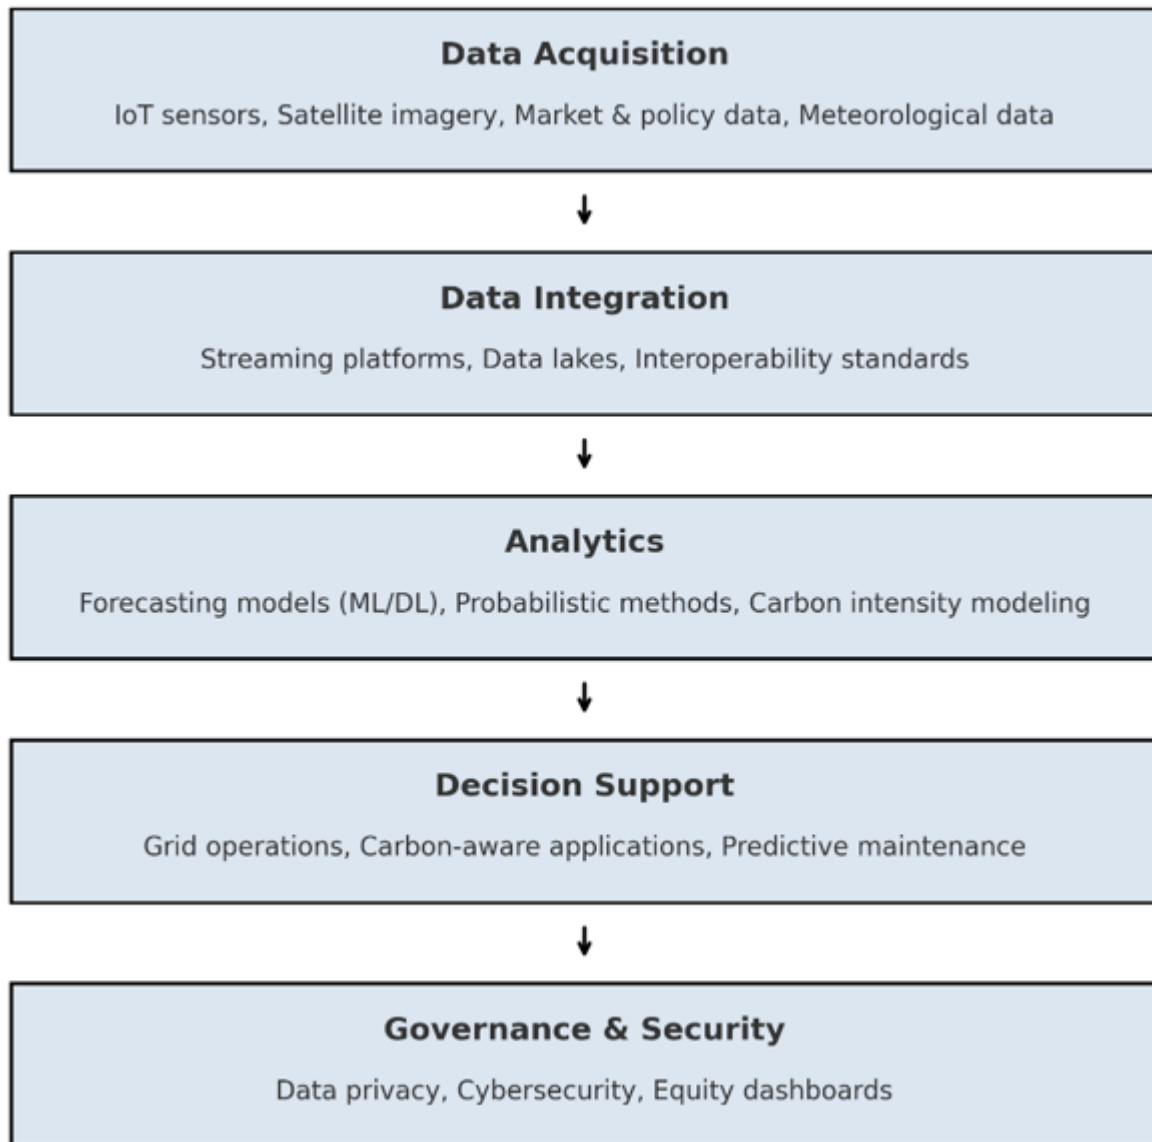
Data Acquisition

IoT sensors, Satellite imagery, Market & policy data, Meteorological data

Data Integration

Streaming platforms, Data lakes, Interoperability standards

Analytics

Forecasting models (ML/DL), Probabilistic methods, Carbon intensity modeling

Decision Support

Grid operations, Carbon-aware applications, Predictive maintenance

Governance & Security

Data privacy, Cybersecurity, Equity dashboards